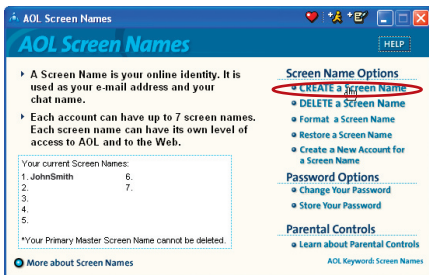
AOL Screen Names

AOL Screen Names

HELP

A Screen Name is your online identity. It is used as your e-mail address and your chat name.

Each account can have up to 7 screen names. Each screen name can have its own level of access to AOL and to the Web.

Your current Screen Names:

1. JohnSmith
2.
3.
4.
5.
6.
7.

*Your Primary Master Screen Name cannot be deleted.

More about Screen Names

Screen Name Options

CREATE a Screen Name

DELETE a Screen Name

Format a Screen Name

Restore a Screen Name

Create a New Account for a Screen Name

Password Options

Change Your Password

Store Your Password

Parental Controls

Learn about Parental Controls

AOL Keyword: Screen Names